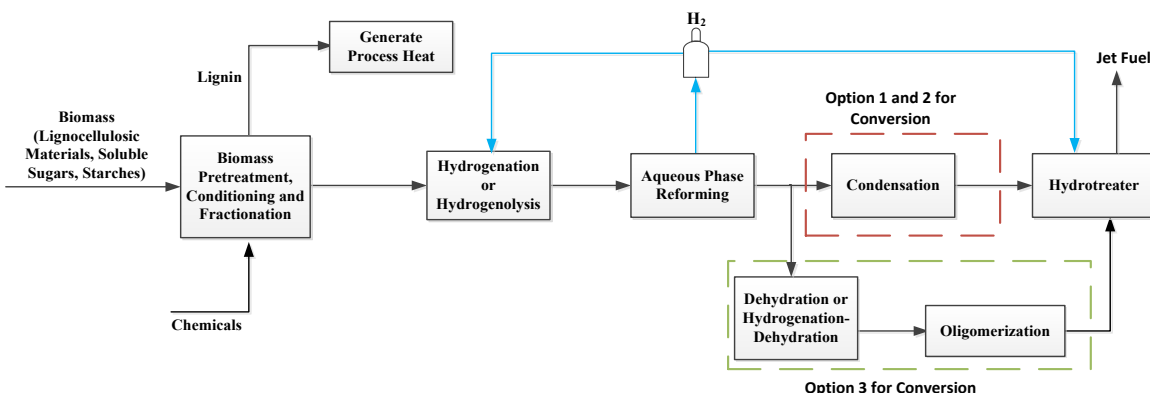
Generate Process Heat

Lignin

Biomass (Lignocellulosic Materials, Soluble Sugars, Starches)

Biomass Pretreatment, Conditioning and Fractionation

Chemicals

$H_2$

Hydrogenation or Hydrogenolysis

Aqueous Phase Reforming

Option 1 and 2 for Conversion

Condensation

Hydrotreater

Jet Fuel

Dehydration or Hydrogenation-Dehydration

Oligomerization

Option 3 for Conversion